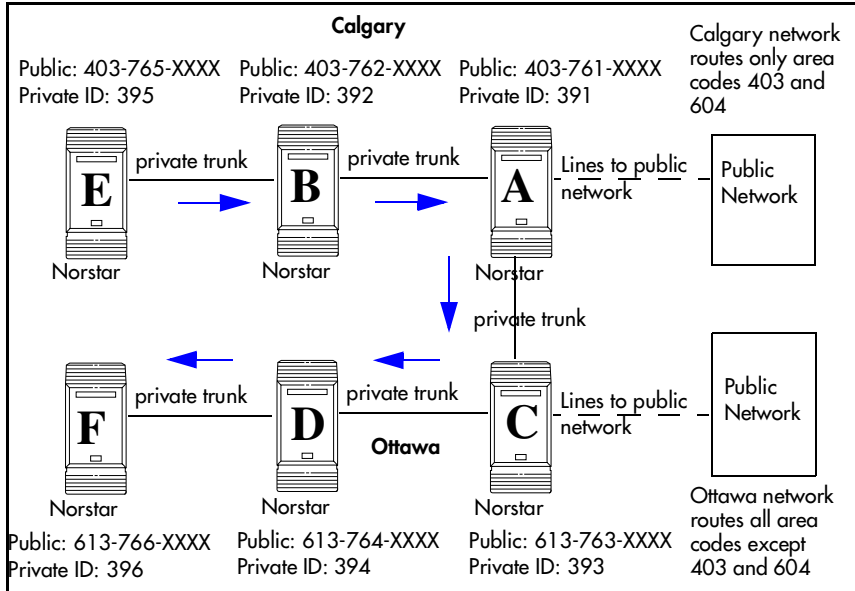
Calgary

Public: 403-765-XXXX
Private ID: 395

Public: 403-762-XXXX
Private ID: 392

Public: 403-761-XXXX
Private ID: 391

Calgary network routes only area codes 403 and 604

E
private trunk
B
private trunk
A
Lines to public network
Public Network

Norstar
Norstar
Norstar

private trunk

F
private trunk
D
private trunk
C
Lines to public network
Public Network

Ottawa

Norstar
Norstar
Norstar

Ottawa network routes all area codes except 403 and 604

Public: 613-766-XXXX
Private ID: 396

Public: 613-764-XXXX
Private ID: 394

Public: 613-763-XXXX
Private ID: 393